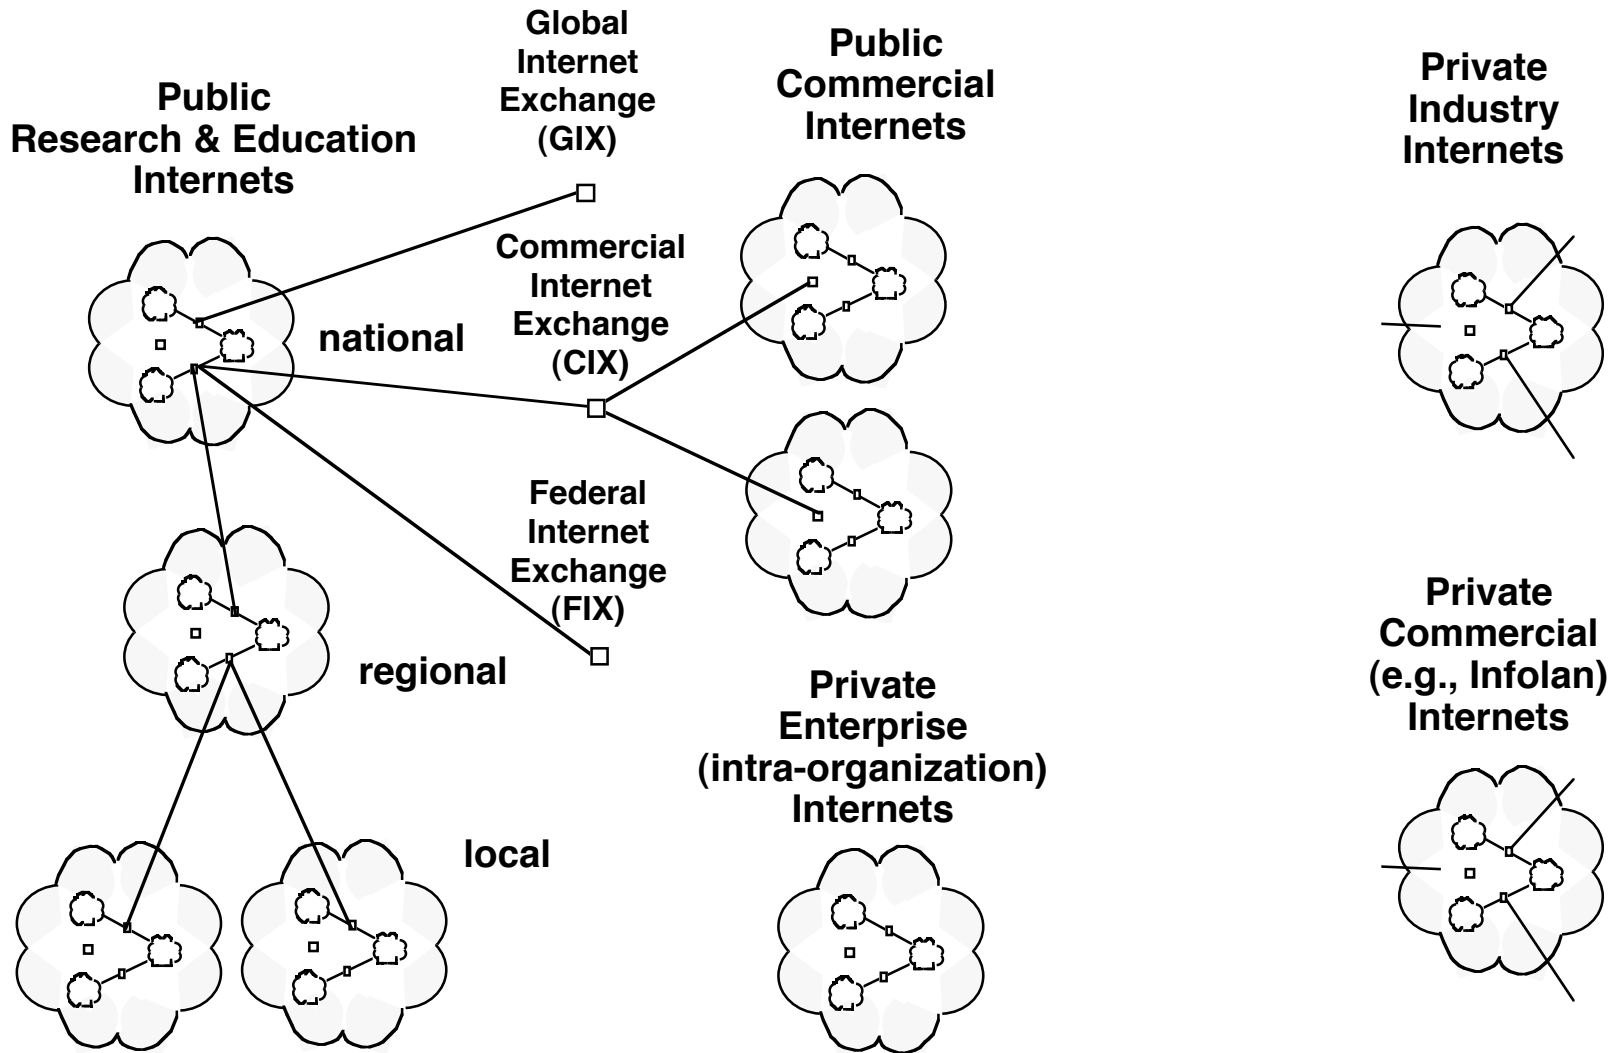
Public Research & Education Internets

Global Internet Exchange (GIX)

Public Commercial Internets

Private Industry Internets

Commercial Internet Exchange (CIX)

national

Federal Internet Exchange (FIX)

regional

Private Commercial (e.g., Infolan) Internets

Private Enterprise (intra-organization) Internets

local